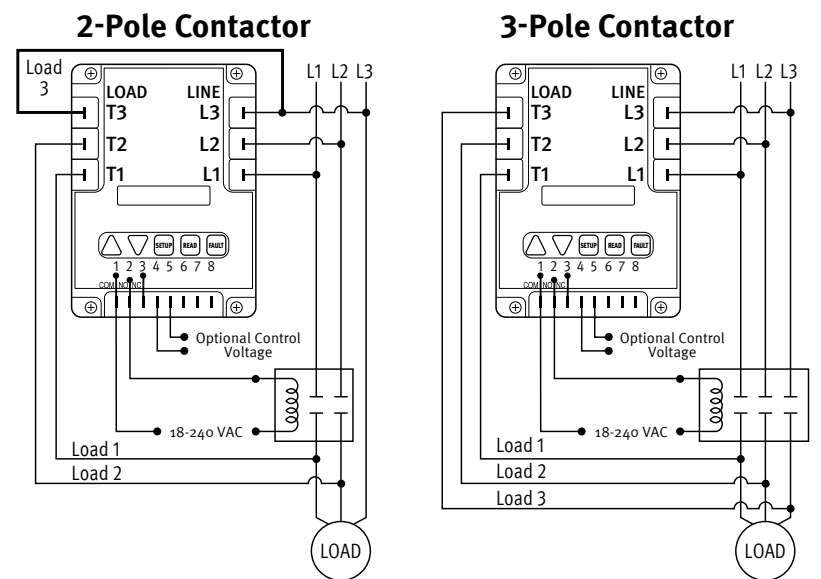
2-Pole Contactor

Load 3

LOAD
LINE
T3
L3
T2
L2
T1
L1
L1 L2 L3

SETUP READ FAULT
1 2 3 4 5 6 7 8
COM NO NC

Optional Control Voltage

18-240 VAC

Load 1
Load 2

LOAD

3-Pole Contactor

LOAD
LINE
T3
L3
T2
L2
T1
L1
L1 L2 L3

SETUP READ FAULT
1 2 3 4 5 6 7 8
COM NO NC

Optional Control Voltage

18-240 VAC

Load 1
Load 2
Load 3

LOAD